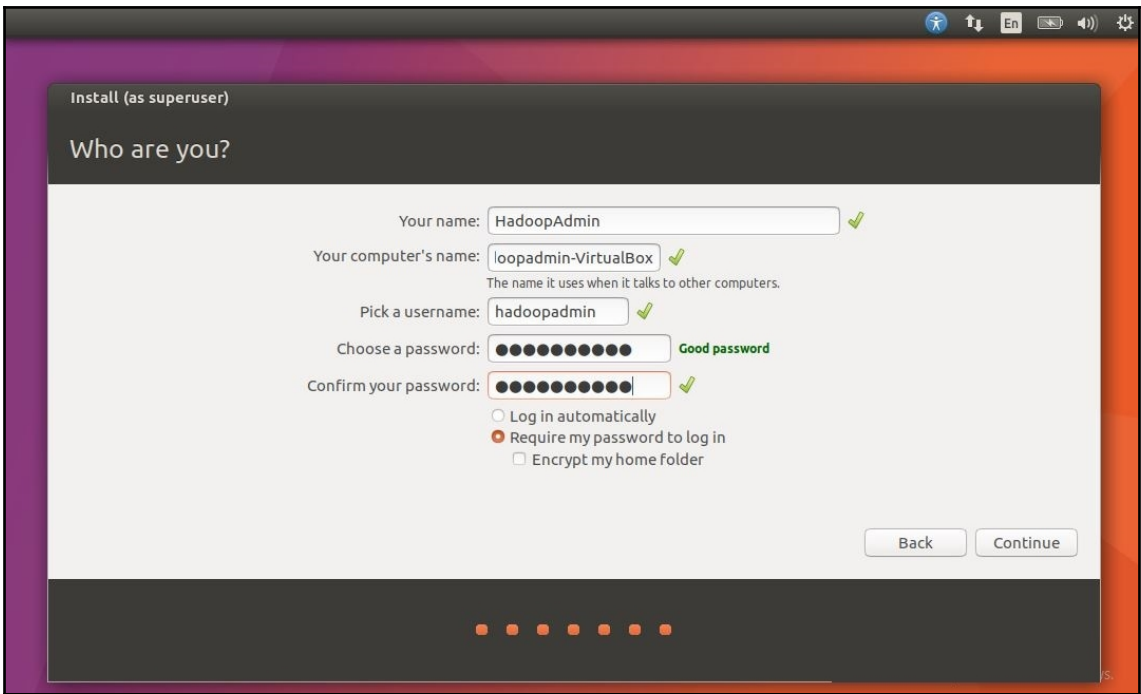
En

Install (as superuser)

Who are you?

Your name: HadoopAdmin

Your computer's name: loopadmin-VirtualBox

The name it uses when it talks to other computers.

Pick a username: hadoopadmin

Choose a password: ●●●●●●●●●● Good password

Confirm your password: ●●●●●●●●●●

Log in automatically

Require my password to log in

Encrypt my home folder

Back Continue